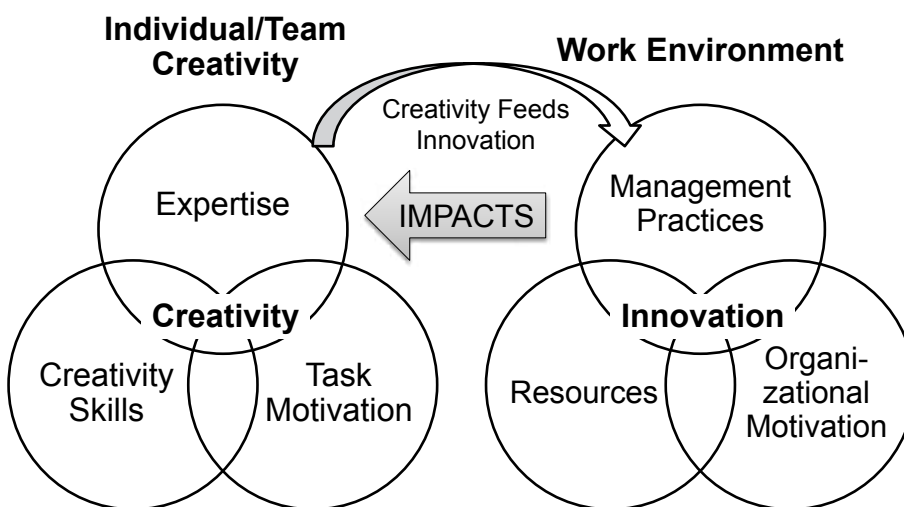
Individual/Team Creativity

Work Environment

Creativity Feeds Innovation

Expertise

IMPACTS

Management Practices

Creativity

Innovation

Creativity Skills

Task Motivation

Resources

Organizational Motivation